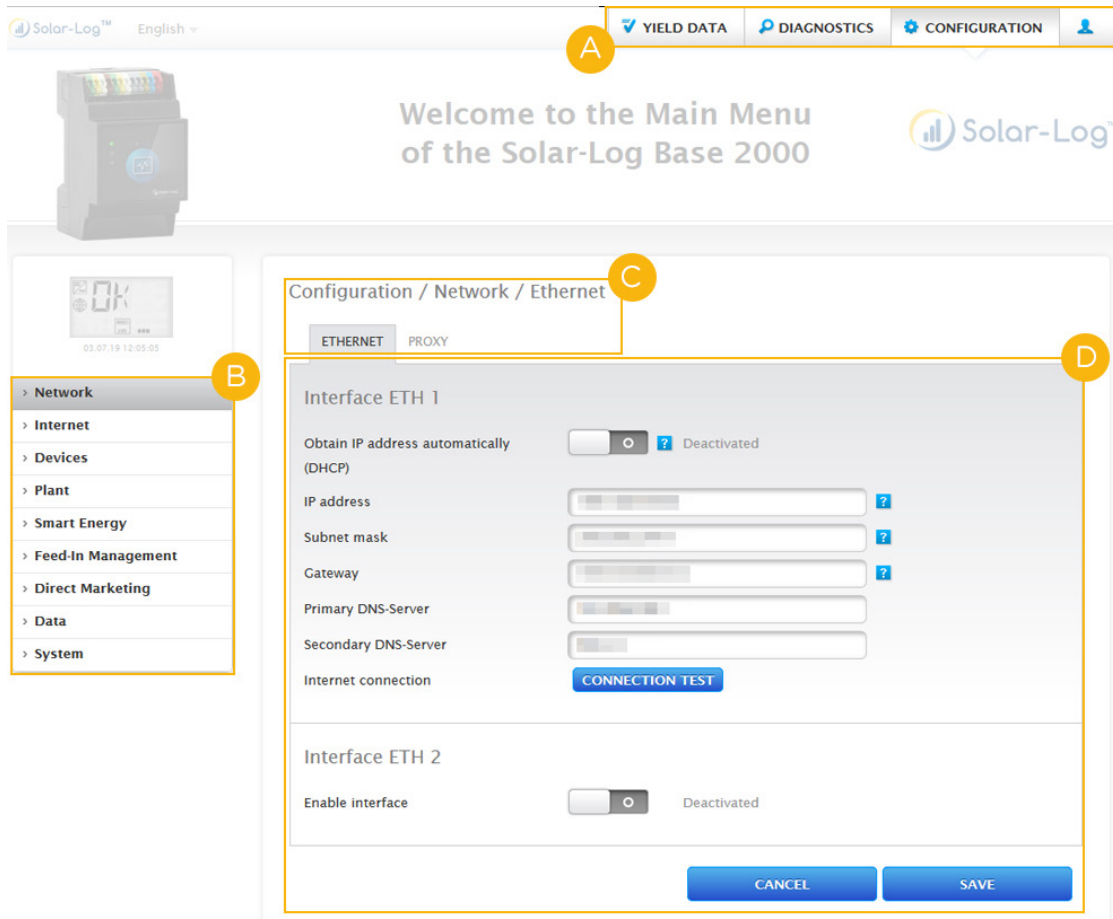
Solar-Log™ English

YIELD DATA DIAGNOSTICS CONFIGURATION

A

Welcome to the Main Menu of the Solar-Log Base 2000

Solar-Log™

OK

03.07.19 12:05:05

B

› Network
› Internet
› Devices
› Plant
› Smart Energy
› Feed-In Management
› Direct Marketing
› Data
› System

Configuration / Network / Ethernet

C

ETHERNET PROXY

D

Interface ETH 1

Obtain IP address automatically (DHCP) ? Deactivated

IP address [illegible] ?

Subnet mask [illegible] ?

Gateway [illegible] ?

Primary DNS-Server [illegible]

Secondary DNS-Server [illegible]

Internet connection CONNECTION TEST

Interface ETH 2

Enable interface Deactivated

CANCEL SAVE